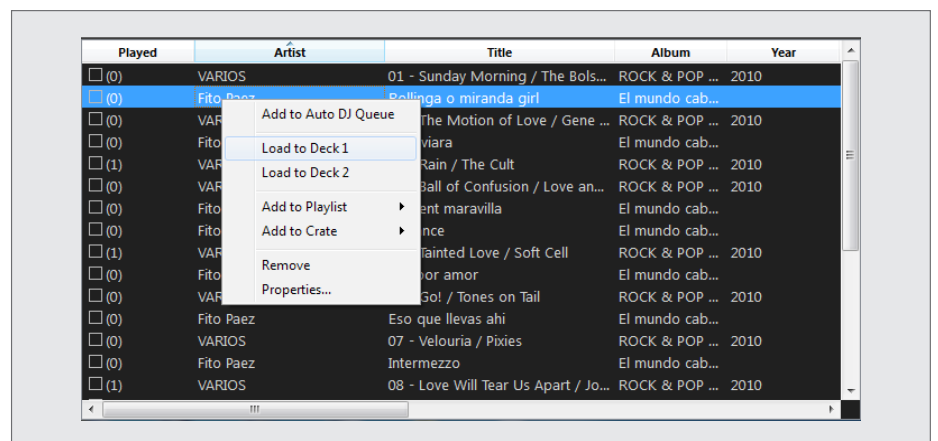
| Played | Artist | Title | Album | Year |
|---|---|---|---|---|
| (0) | VARIOS | 01 - Sunday Morning / The Bols... | ROCK & POP ... | 2010 |
| (0) | Fito Paez | Rollinga o miranda girl | El mundo cab... | |
| (0) | VAR | The Motion of Love / Gene ... | ROCK & POP ... | 2010 |
| (0) | Fito | viara | El mundo cab... | |
| (1) | VAR | Rain / The Cult | ROCK & POP ... | 2010 |
| (0) | VAR | Ball of Confusion / Love an... | ROCK & POP ... | 2010 |
| (0) | Fito | ent maravilla | El mundo cab... | |
| (0) | Fito | nce | El mundo cab... | |
| (1) | VAR | Tainted Love / Soft Cell | ROCK & POP ... | 2010 |
| (0) | Fito | or amor | El mundo cab... | |
| (0) | VAR | Go! / Tones on Tail | ROCK & POP ... | 2010 |
| (0) | Fito Paez | Eso que llevas ahi | El mundo cab... | |
| (0) | VARIOS | 07 - Velouria / Pixies | ROCK & POP ... | 2010 |
| (0) | Fito Paez | Intermezzo | El mundo cab... | |
| (1) | VARIOS | 08 - Love Will Tear Us Apart / Jo... | ROCK & POP ... | 2010 |

Add to Auto DJ Queue
Load to Deck 1
Load to Deck 2
Add to Playlist
Add to Crate
Remove
Properties...

III